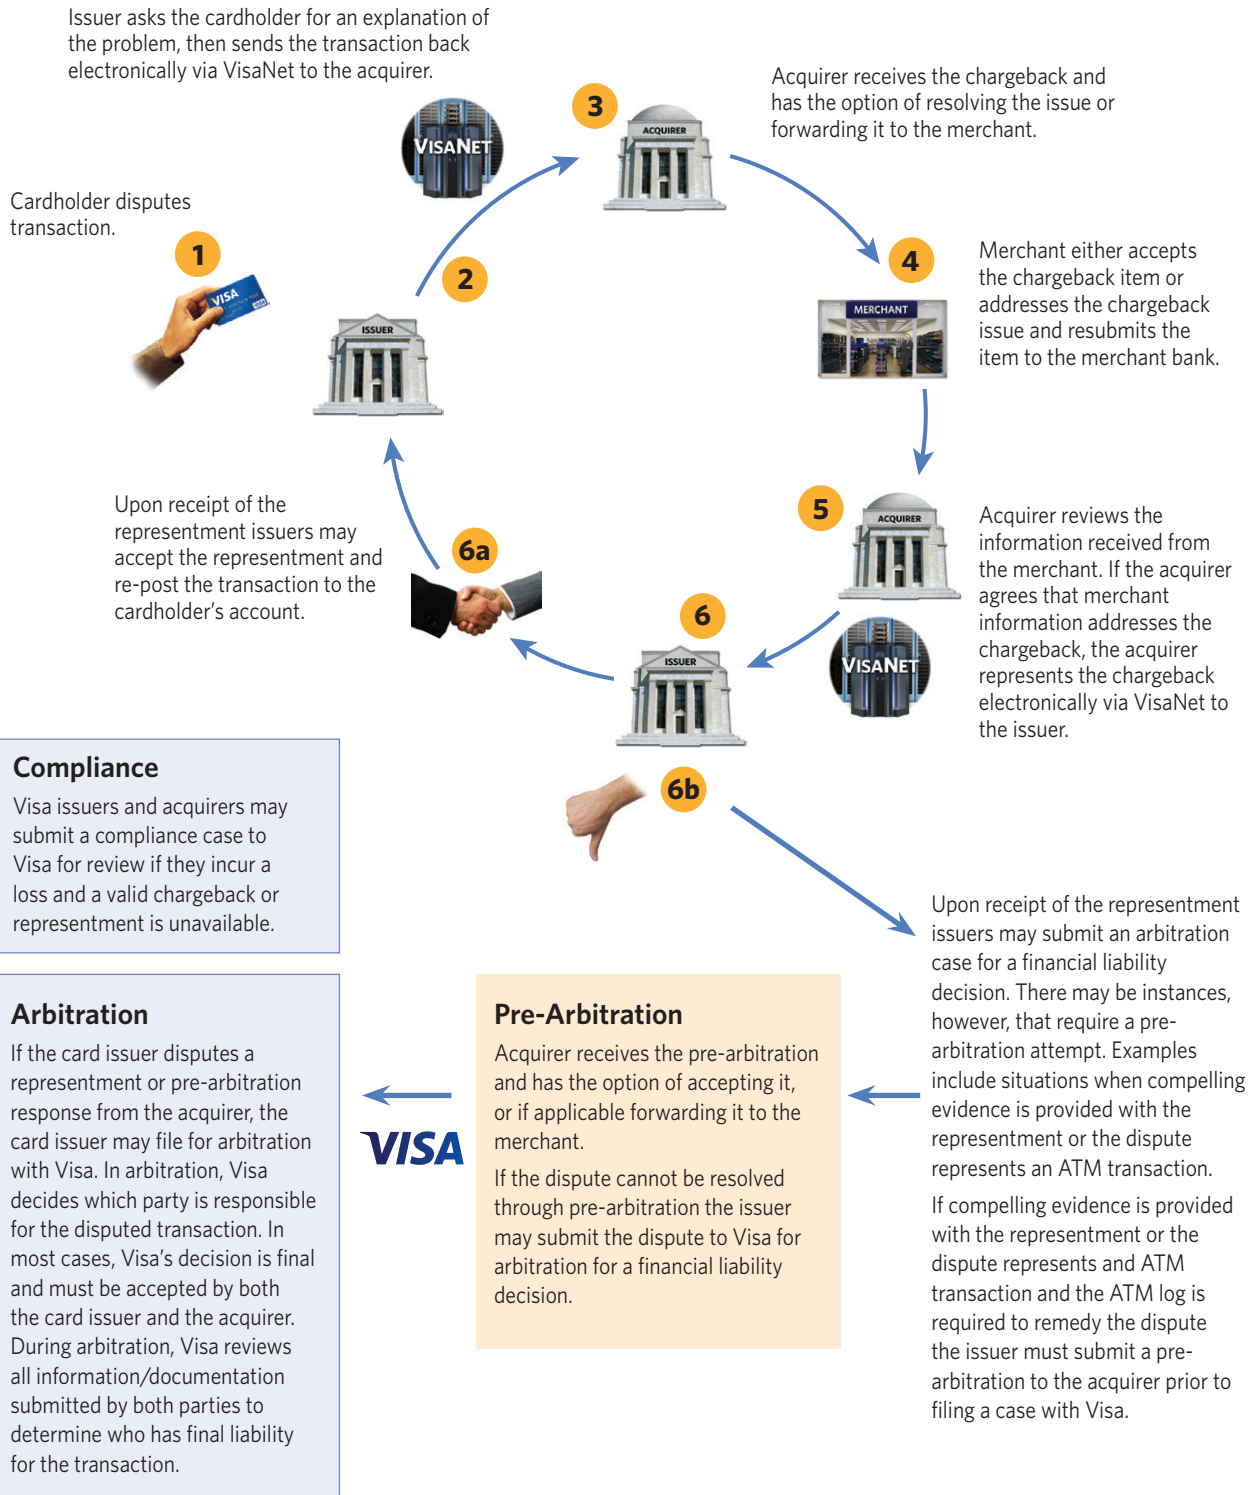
Issuer asks the cardholder for an explanation of the problem, then sends the transaction back electronically via VisaNet to the acquirer.

VISANET

3

ACQUIRER

Acquirer receives the chargeback and has the option of resolving the issue or forwarding it to the merchant.

Cardholder disputes transaction.

1

VISA

2

ISSUER

4

MERCHANT

Merchant either accepts the chargeback item or addresses the chargeback issue and resubmits the item to the merchant bank.

5

ACQUIRER

Acquirer reviews the information received from the merchant. If the acquirer agrees that merchant information addresses the chargeback, the acquirer represents the chargeback electronically via VisaNet to the issuer.

VISANET

Upon receipt of the representment issuers may accept the representment and re-post the transaction to the cardholder's account.

6a

6

ISSUER

6b

Compliance
Visa issuers and acquirers may submit a compliance case to Visa for review if they incur a loss and a valid chargeback or representment is unavailable.

Upon receipt of the representment issuers may submit an arbitration case for a financial liability decision. There may be instances, however, that require a pre-arbitration attempt. Examples include situations when compelling evidence is provided with the representment or the dispute represents an ATM transaction.

If compelling evidence is provided with the representment or the dispute represents and ATM transaction and the ATM log is required to remedy the dispute the issuer must submit a pre-arbitration to the acquirer prior to filing a case with Visa.

Arbitration
If the card issuer disputes a representment or pre-arbitration response from the acquirer, the card issuer may file for arbitration with Visa. In arbitration, Visa decides which party is responsible for the disputed transaction. In most cases, Visa's decision is final and must be accepted by both the card issuer and the acquirer. During arbitration, Visa reviews all information/documentation submitted by both parties to determine who has final liability for the transaction.

VISA

Pre-Arbitration
Acquirer receives the pre-arbitration and has the option of accepting it, or if applicable forwarding it to the merchant.

If the dispute cannot be resolved through pre-arbitration the issuer may submit the dispute to Visa for arbitration for a financial liability decision.